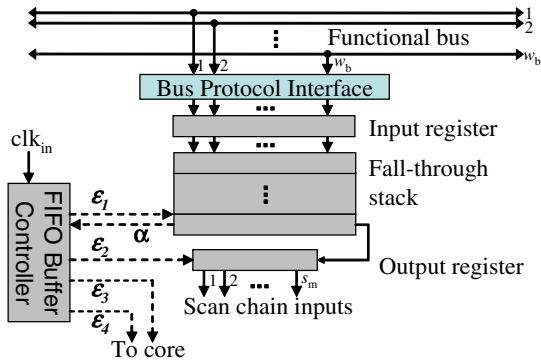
1
2
Functional bus
$w_b$
1 2 $w_b$
Bus Protocol Interface
Input register
Fall-through stack
clk$_{in}$
FIFO Buffer Controller
$\varepsilon_1$
α
$\varepsilon_2$
$\varepsilon_3$
$\varepsilon_4$
Output register
1 2 $s_m$
Scan chain inputs
To core